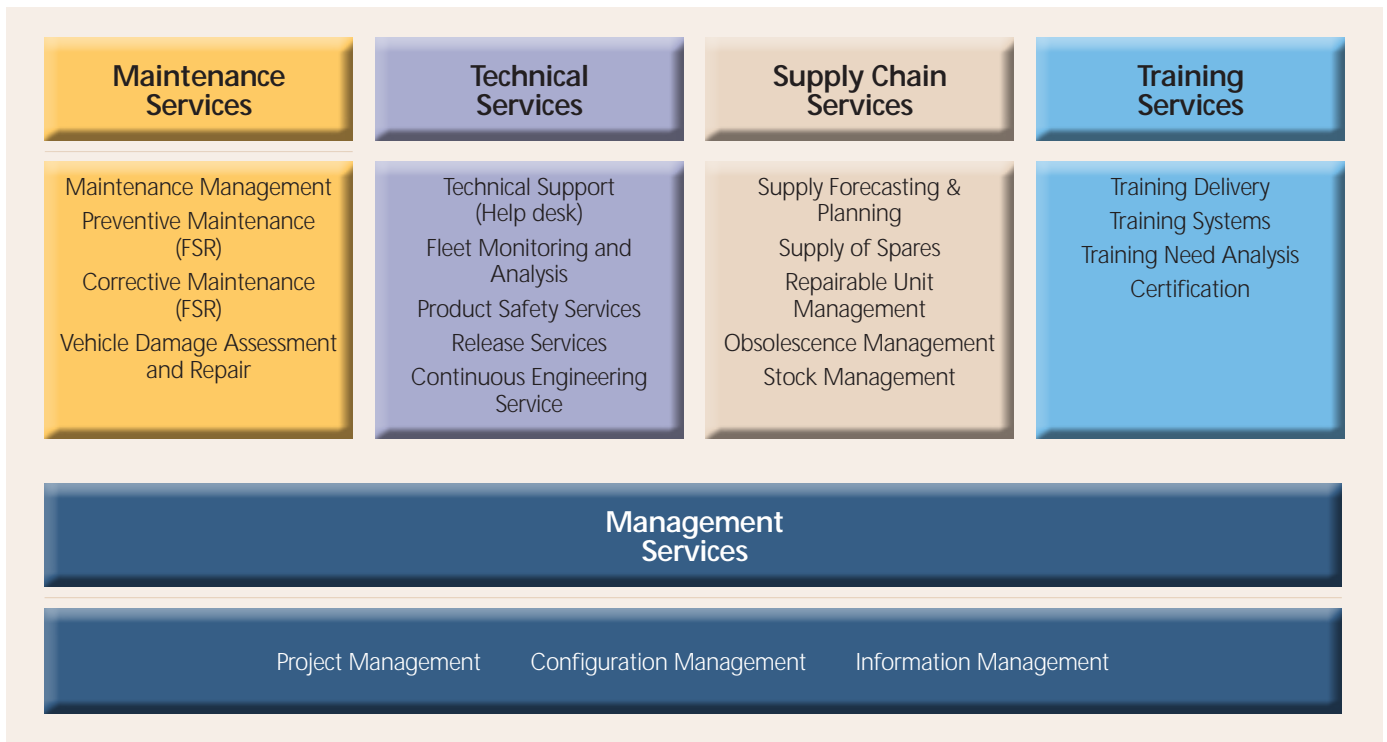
Maintenance Services

Technical Services

Supply Chain Services

Training Services

Maintenance Management
Preventive Maintenance (FSR)
Corrective Maintenance (FSR)
Vehicle Damage Assessment and Repair

Technical Support (Help desk)
Fleet Monitoring and Analysis
Product Safety Services
Release Services
Continuous Engineering Service

Supply Forecasting & Planning
Supply of Spares
Repairable Unit Management
Obsolescence Management
Stock Management

Training Delivery
Training Systems
Training Need Analysis
Certification

Management Services

Project Management
Configuration Management
Information Management